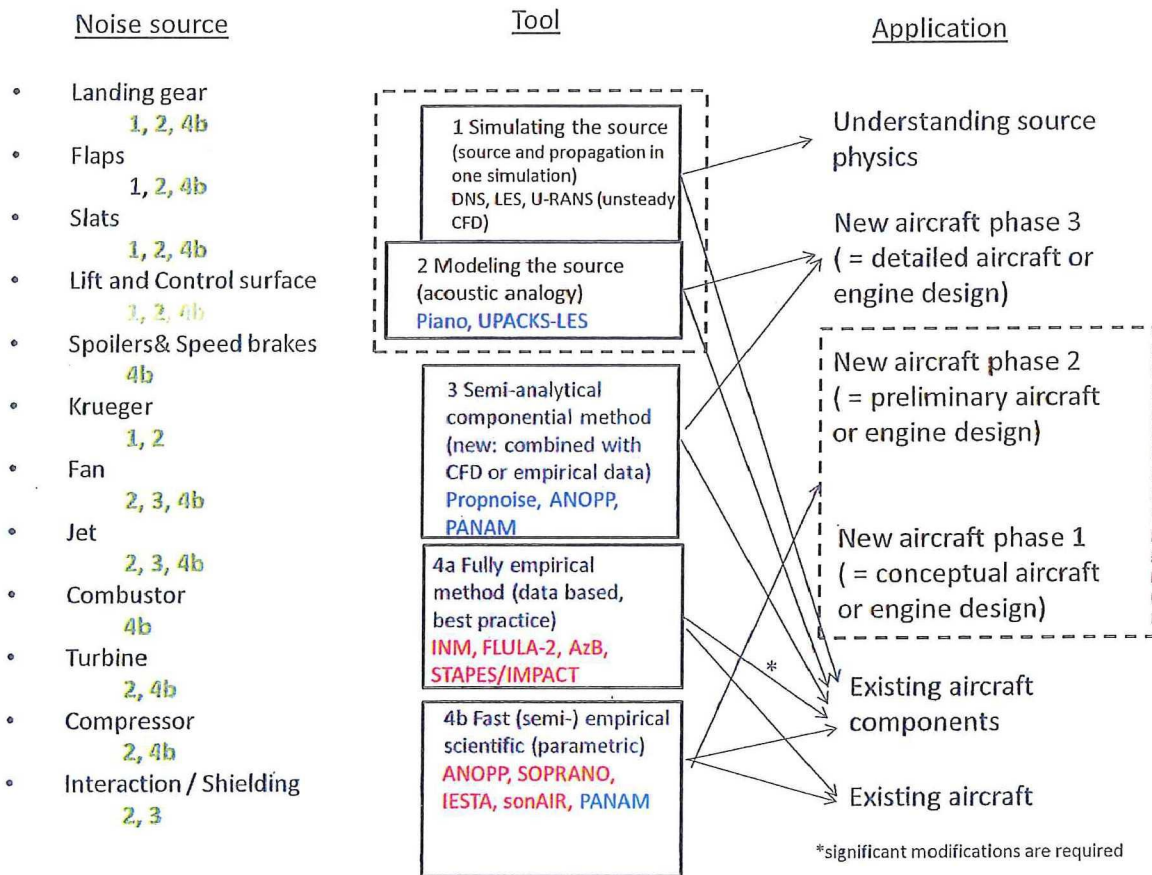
Noise source

- Landing gear
1, 2, 4b
- Flaps
1, 2, 4b
- Slats
1, 2, 4b
- Lift and Control surface
1, 2, 4b
- Spoilers& Speed brakes
4b
- Krueger
1, 2
- Fan
2, 3, 4b
- Jet
2, 3, 4b
- Combustor
4b
- Turbine
2, 4b
- Compressor
2, 4b
- Interaction / Shielding
2, 3

Tool

1 Simulating the source (source and propagation in one simulation) DNS, LES, U-RANS (unsteady CFD)

2 Modeling the source (acoustic analogy) Piano, UPACKS-LES

3 Semi-analytical componential method (new: combined with CFD or empirical data) Propnoise, ANOPP, PANAM

4a Fully empirical method (data based, best practice) INM, FLULA-2, AzB, STAPES/IMPACT

4b Fast (semi-) empirical scientific (parametric) ANOPP, SOPRANO, IESTA, sonAIR, PANAM

Application

Understanding source physics

New aircraft phase 3 ( = detailed aircraft or engine design)

New aircraft phase 2 ( = preliminary aircraft or engine design)

New aircraft phase 1 ( = conceptual aircraft or engine design)

*

Existing aircraft components

Existing aircraft

*significant modifications are required